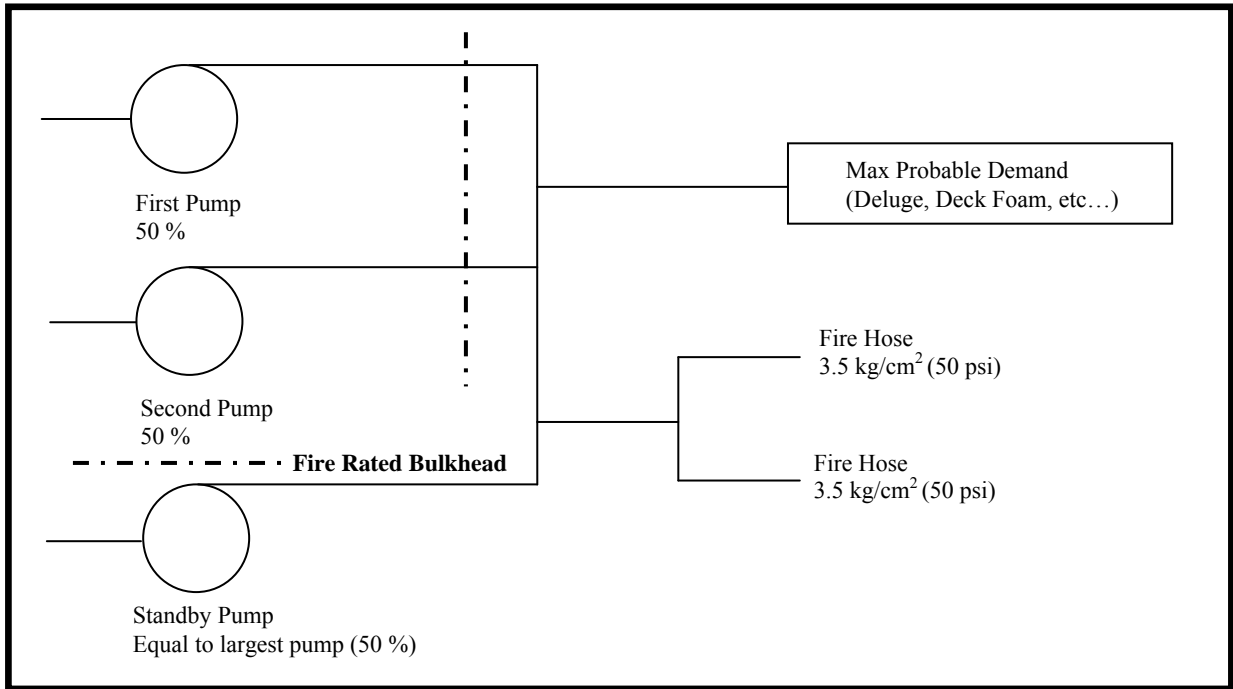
First Pump
50 %

Max Probable Demand
(Deluge, Deck Foam, etc…)

Second Pump
50 %

Fire Hose
3.5 kg/cm$^2$ (50 psi)

Fire Rated Bulkhead

Fire Hose
3.5 kg/cm$^2$ (50 psi)

Standby Pump
Equal to largest pump (50 %)